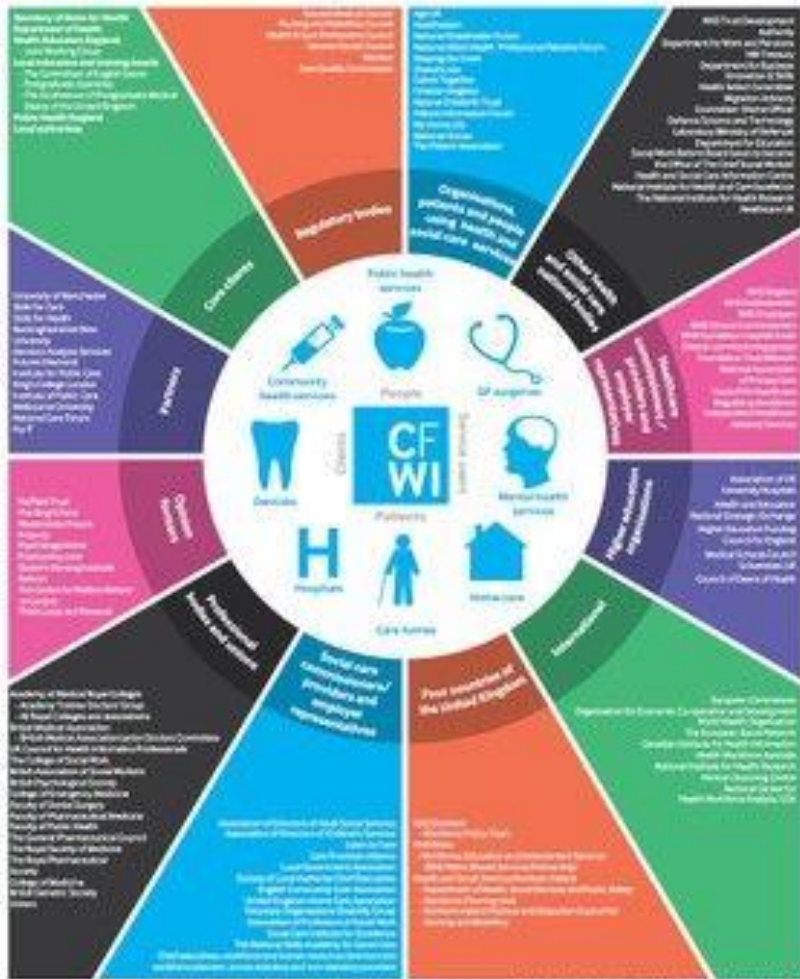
Regulatory bodies

Organisations, patients and people using health and social care services

Other health and social care national bodies

Healthcare providers/commissioners

Higher education organisations

International

Four countries of the United Kingdom

Social care commissioners/providers and employer representatives

Professional bodies and unions

Think tanks

Partners

Core clients

Public health services

Community health services

GP surgeries

Mental health services

Dentists

Hospitals

Home care

Care homes

People

Clients

Service users

Patients

CF WI

Secretary of State for Health
Department of Health
Health Education England
Local education and training boards
Public Health England
Local authorities

NHS England
Department for Education
National Institute for Health and Care Excellence
National Institute for Health Research

Association of UK University Hospitals
Council of Deans of Health

European Commission
Organisation for Economic Co-operation and Development
World Health Organization

Academy of Medical Royal Colleges
British Medical Association
The College of Social Work
The Royal College of Nursing

Association of Directors of Adult Social Services
Association of Directors of Children's Services
Skills for Care
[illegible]